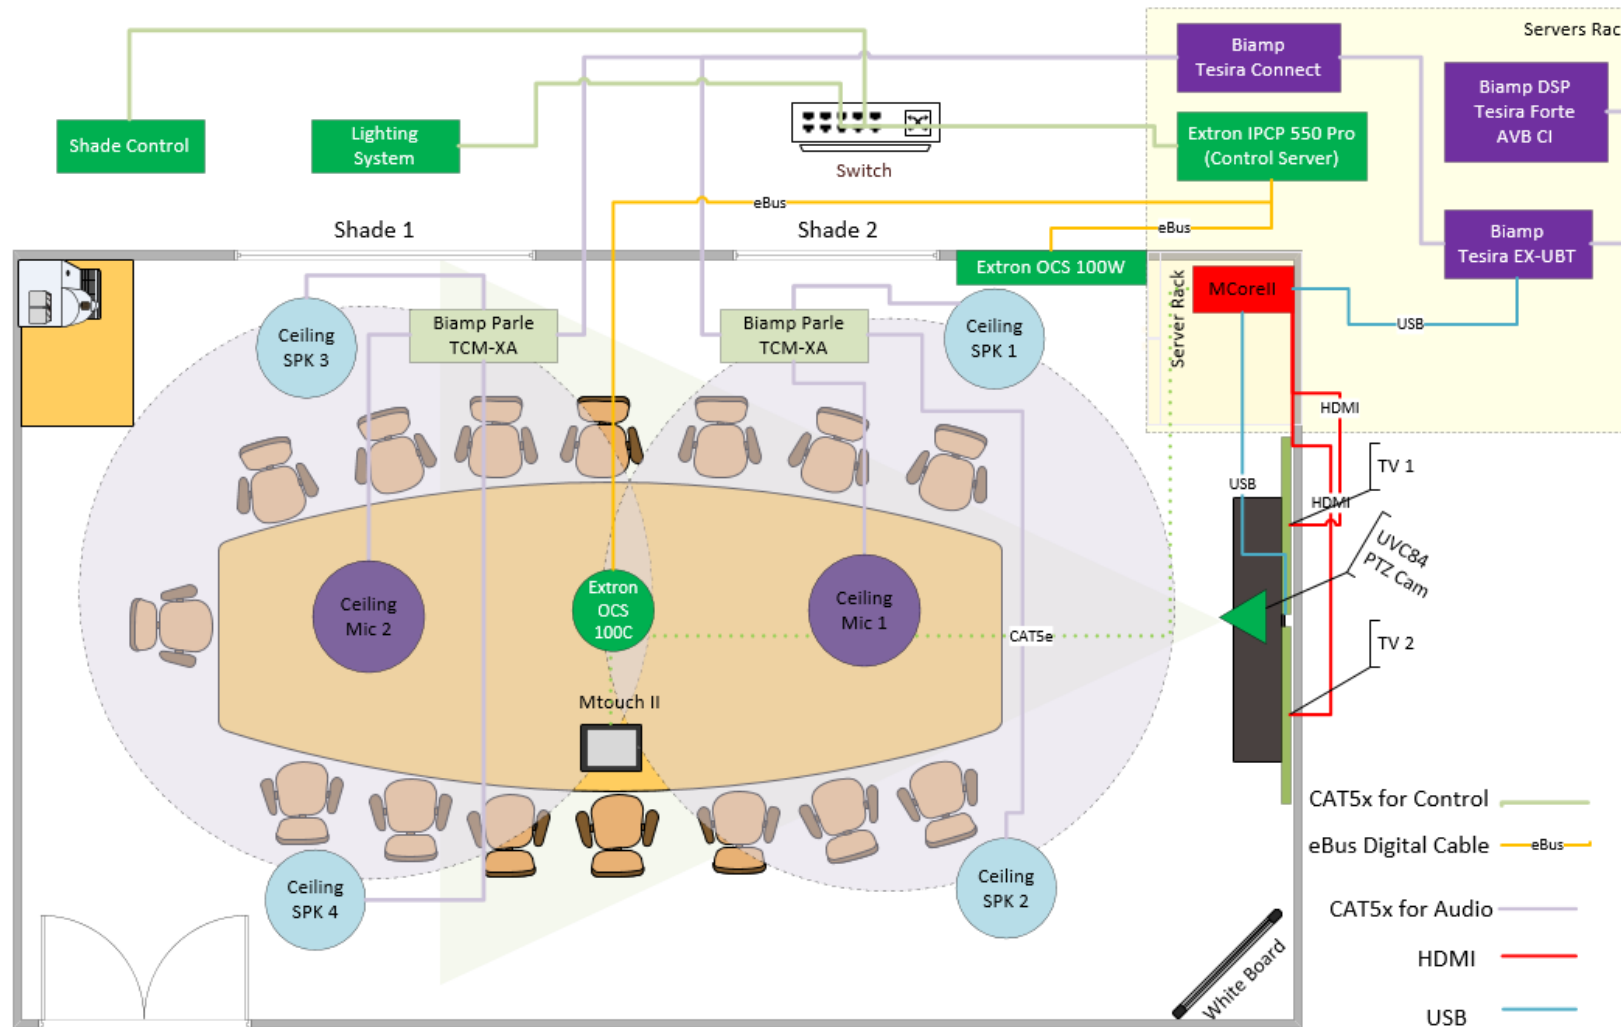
Servers Rac

Biamp Tesira Connect

Biamp DSP Tesira Forte AVB CI

Shade Control

Lighting System

Switch

Extron IPCP 550 Pro (Control Server)

eBus

eBus

Shade 1

Shade 2

Extron OCS 100W

Biamp Tesira EX-UBT

Server Rack

MCorell

USB

Ceiling SPK 3

Biamp Parle TCM-XA

Biamp Parle TCM-XA

Ceiling SPK 1

HDMI

TV 1

USB

HDMI

UVC84 PTZ Cam

Ceiling Mic 2

Extron OCS 100C

Ceiling Mic 1

CAT5e

TV 2

Mtouch II

CAT5x for Control

eBus Digital Cable

eBus

Ceiling SPK 4

Ceiling SPK 2

CAT5x for Audio

HDMI

White Board

USB